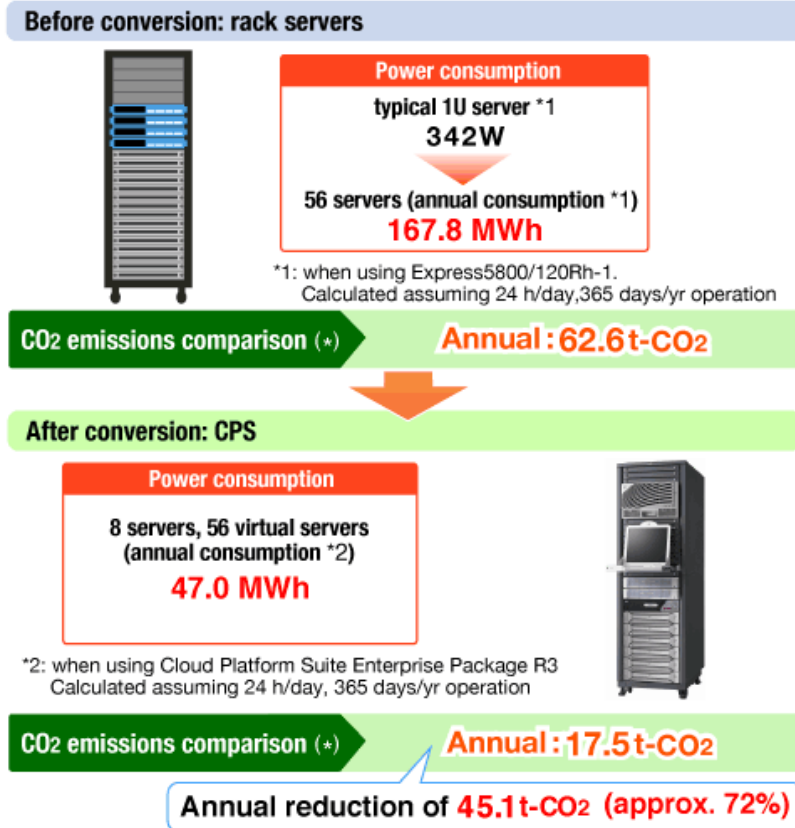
Before conversion: rack servers

Power consumption

typical 1U server *1
342W

56 servers (annual consumption *1)
167.8 MWh

*1: when using Express5800/120Rh-1.
Calculated assuming 24 h/day,365 days/yr operation

$CO_2$ emissions comparison (*)

Annual : 62.6 t-$CO_2$

After conversion: CPS

Power consumption

8 servers, 56 virtual servers
(annual consumption *2)
47.0 MWh

*2: when using Cloud Platform Suite Enterprise Package R3
Calculated assuming 24 h/day, 365 days/yr operation

$CO_2$ emissions comparison (*)

Annual : 17.5 t-$CO_2$

Annual reduction of 45.1 t-$CO_2$ (approx. 72%)